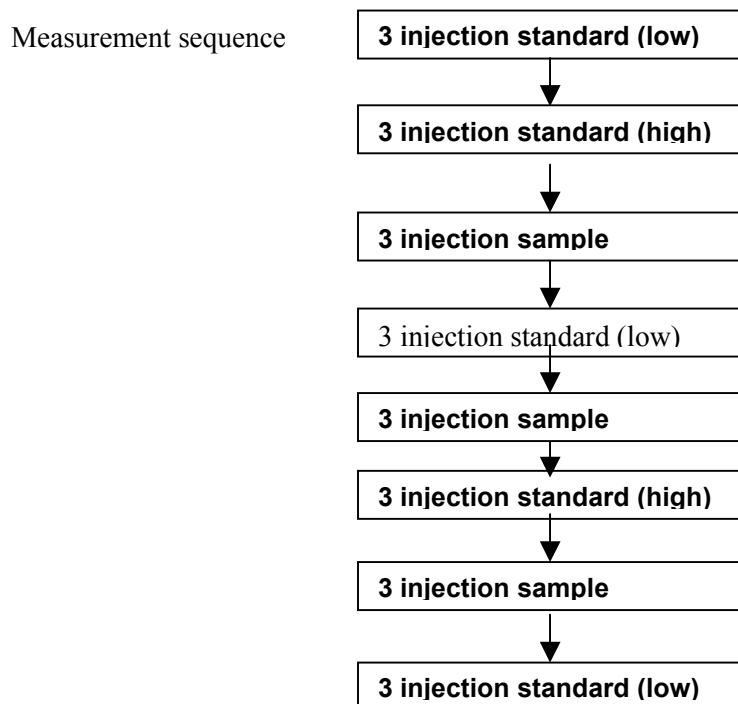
Measurement sequence

3 injection standard (low)

3 injection standard (high)

3 injection sample

3 injection standard (low)

3 injection sample

3 injection standard (high)

3 injection sample

3 injection standard (low)